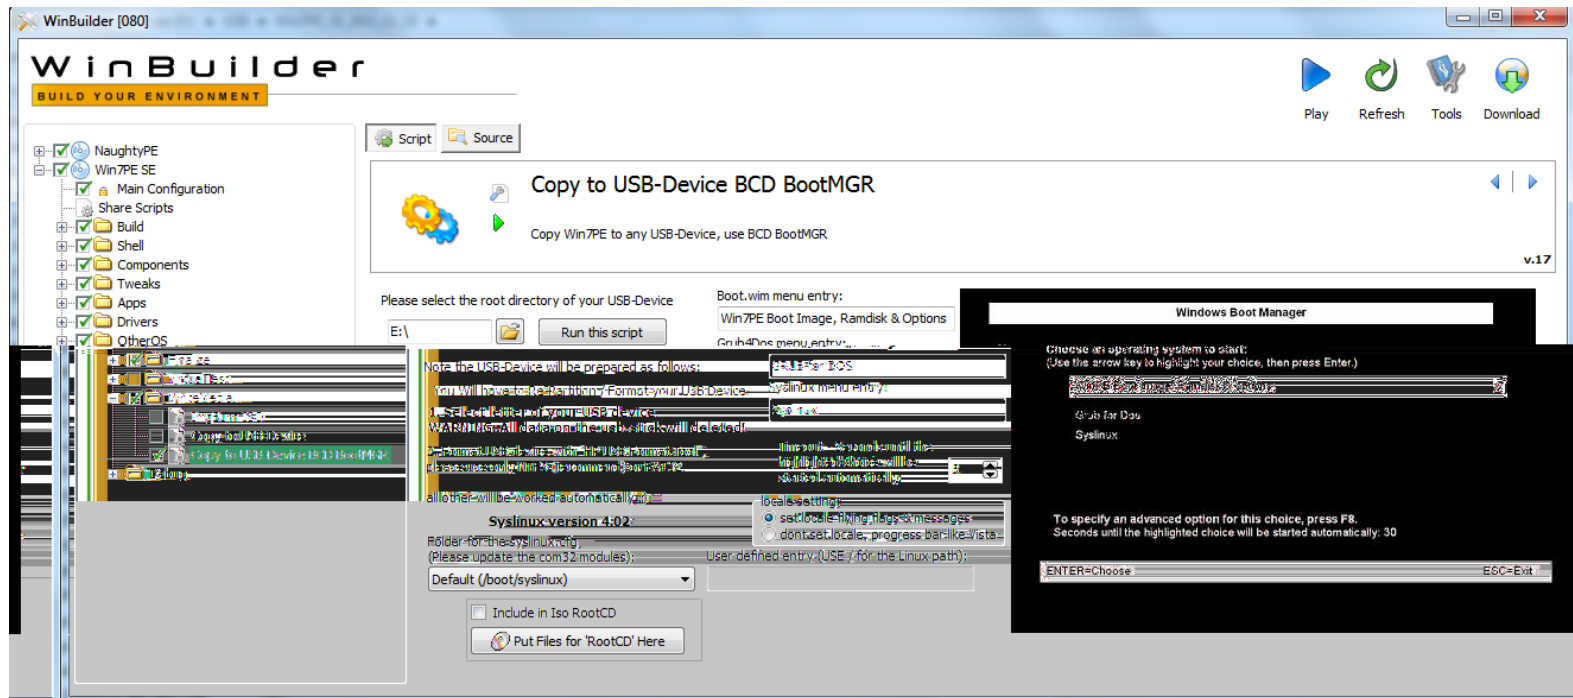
WinBuilder [080]

WinBuilder
BUILD YOUR ENVIRONMENT

Play Refresh Tools Download

NaughtyPE
Win7PE SE
Main Configuration
Share Scripts
Build
Shell
Components
Tweaks
Apps
Drivers
OtherOS
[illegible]
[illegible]
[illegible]
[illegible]
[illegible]
Copy to USB-Device BCD BootMGR
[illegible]

Script Source

Copy to USB-Device BCD BootMGR

Copy Win7PE to any USB-Device, use BCD BootMGR

v.17

Please select the root directory of your USB-Device
E:\
Run this script

Boot.wim menu entry:
Win7PE Boot Image, Ramdisk & Options
Grub4Dos menu entry:
Grub for DOS
Syslinux menu entry:
Syslinux

Note the USB-Device will be prepared as follows:
You Will have to Re-Partition / Format your USB Device
1. Select letter of your USB device
WARNING: All data on the usb stick will deleted!
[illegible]
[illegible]
all other will be worked automatically
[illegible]
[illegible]
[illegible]

Syslinux version 4.02
Folder for the syslinux.cfg
(Please update the com32 modules):
Default (/boot/syslinux)

locale setting:
set locale tidying flags & messages
dont set locale, progress bar like Vista
User defined entry (USE / for the Linux path):

Include in Iso RootCD
Put Files for 'RootCD' Here

Windows Boot Manager

Choose an operating system to start:
(Use the arrow key to highlight your choice, then press Enter.)
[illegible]
Grub for Dos
Syslinux

To specify an advanced option for this choice, press F8.
Seconds until the highlighted choice will be started automatically: 30

ENTER=Choose ESC=Exit